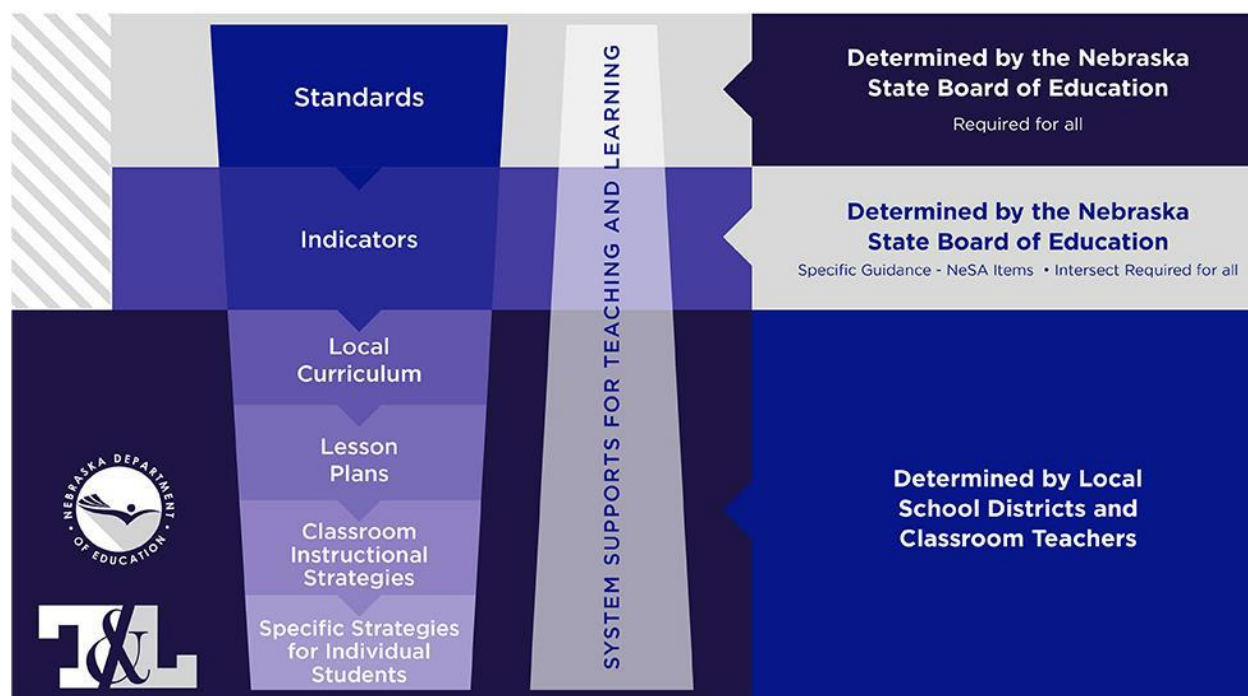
Standards

Indicators

Local Curriculum

Lesson Plans

Classroom Instructional Strategies

Specific Strategies for Individual Students

SYSTEM SUPPORTS FOR TEACHING AND LEARNING

Determined by the Nebraska State Board of Education

Required for all

Determined by the Nebraska State Board of Education

Specific Guidance - NeSA Items • Intersect Required for all

Determined by Local School Districts and Classroom Teachers

NEBRASKA DEPARTMENT OF EDUCATION

T&L